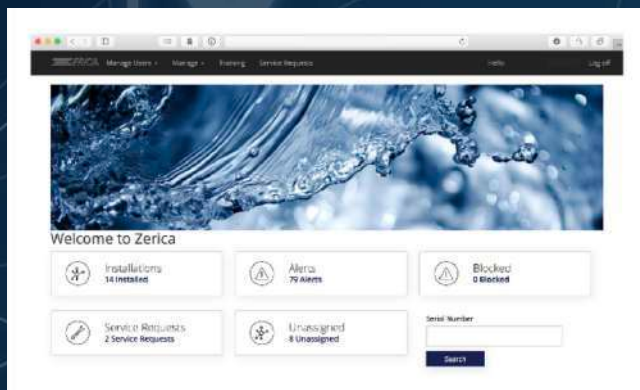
ZERICA Manage Users Manage Training Service Requests Hello Log off

Welcome to Zerica

Installations
14 Installed

Alerts
79 Alerts

Blocked
0 Blocked

Service Requests
2 Service Requests

Unassigned
8 Unassigned

Serial Number

Search